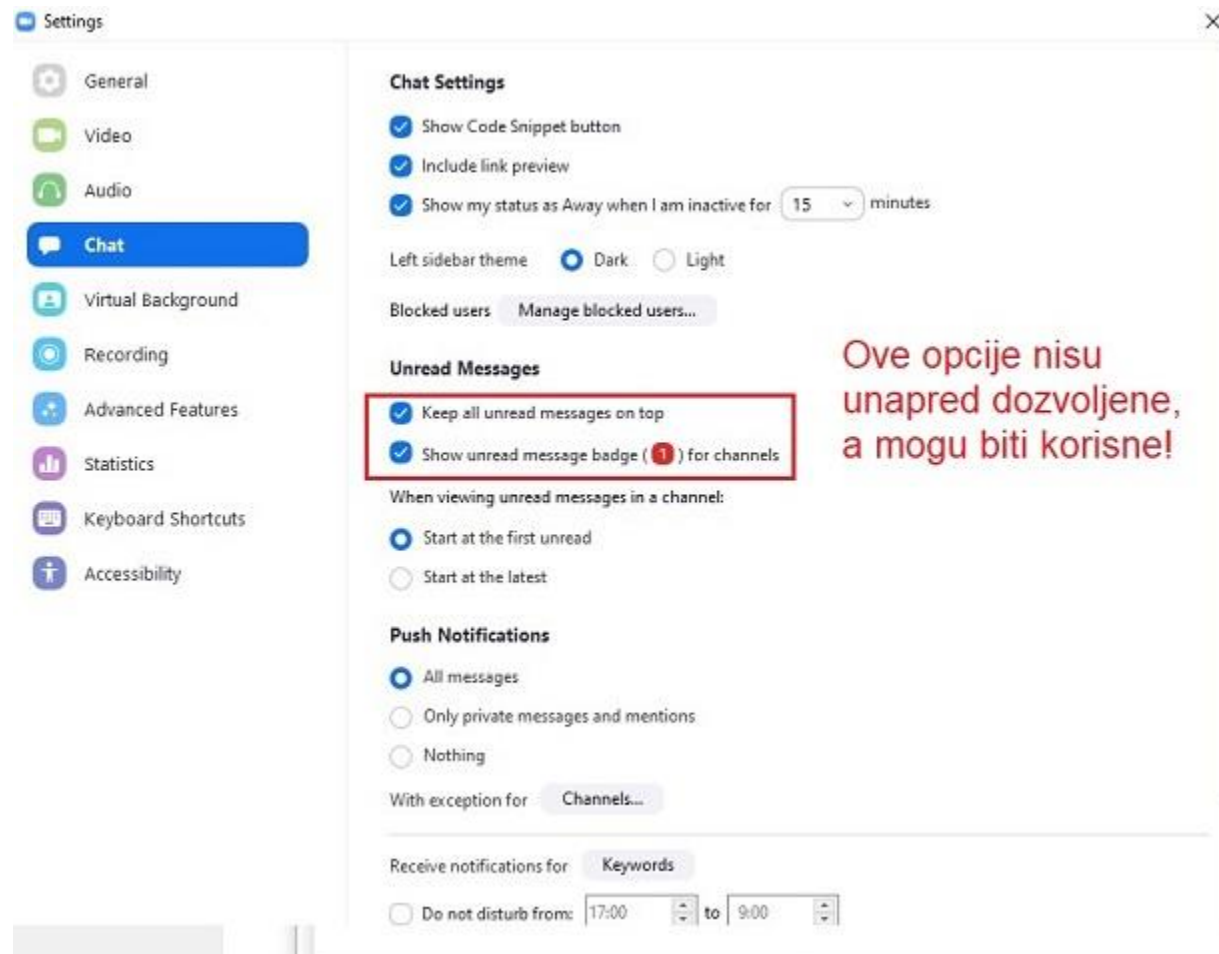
Settings

×

General

Video

Audio

Chat

Virtual Background

Recording

Advanced Features

Statistics

Keyboard Shortcuts

Accessibility

Chat Settings

Show Code Snippet button

Include link preview

Show my status as Away when I am inactive for 15 minutes

Left sidebar theme Dark Light

Blocked users Manage blocked users...

Unread Messages

Keep all unread messages on top

Show unread message badge ( 1 ) for channels

Ove opcije nisu unapred dozvoljene, a mogu biti korisne!

When viewing unread messages in a channel:

Start at the first unread

Start at the latest

Push Notifications

All messages

Only private messages and mentions

Nothing

With exception for Channels...

Receive notifications for Keywords

Do not disturb from: 17:00 to 9:00